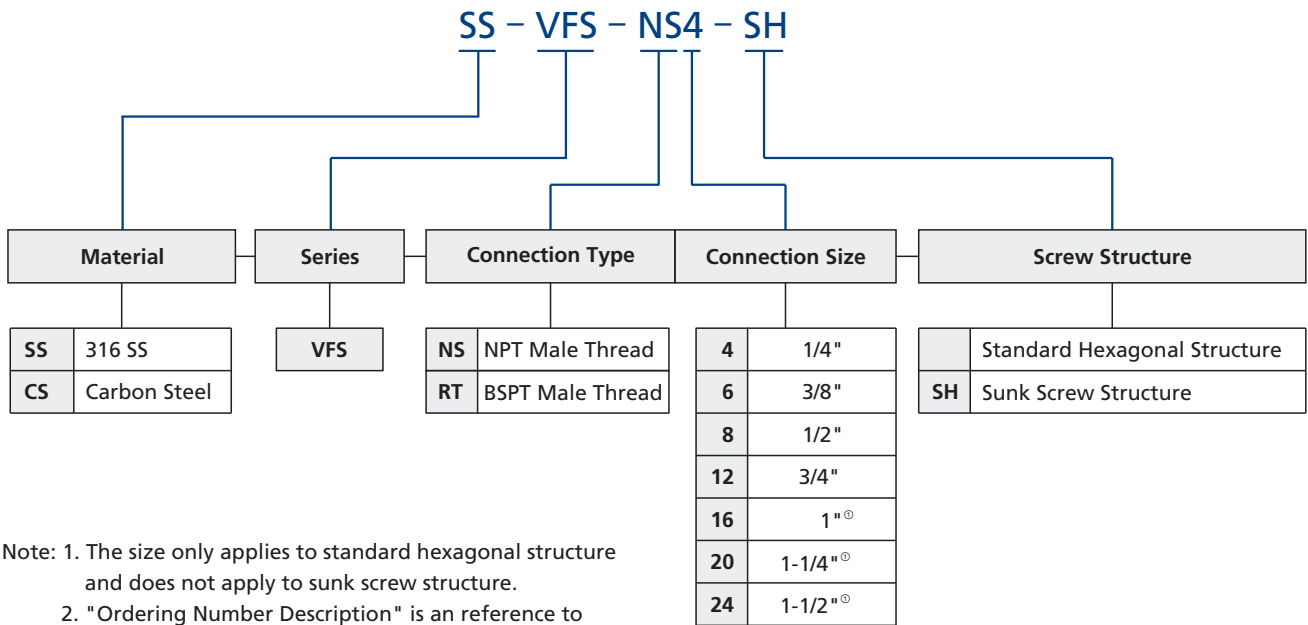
SS – VFS – NS4 – SH

Material

Series

Connection Type

Connection Size

Screw Structure

| SS | 316 SS |
|---|---|
| CS | Carbon Steel |

| VFS |
|---|

| NS | NPT Male Thread |
|---|---|
| RT | BSPT Male Thread |

| 4 | 1/4" |
|---|---|
| 6 | 3/8" |
| 8 | 1/2" |
| 12 | 3/4" |
| 16 | 1"① |
| 20 | 1-1/4"① |
| 24 | 1-1/2"① |

| | Standard Hexagonal Structure |
|---|---|
| SH | Sunk Screw Structure |

Note: 1. The size only applies to standard hexagonal structure and does not apply to sunk screw structure.
2. "Ordering Number Description" is an reference to